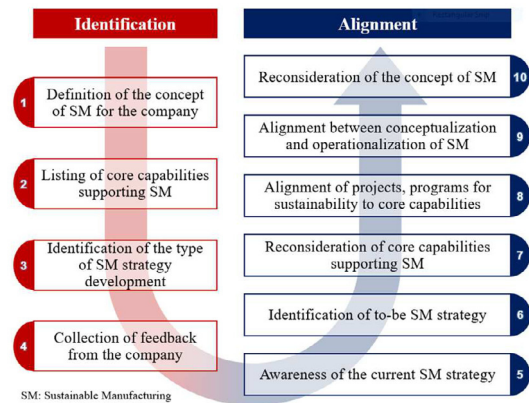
Identification

1 Definition of the concept of SM for the company

2 Listing of core capabilities supporting SM

3 Identification of the type of SM strategy development

4 Collection of feedback from the company

Alignment

Reconsideration of the concept of SM 10

Alignment between conceptualization and operationalization of SM 9

Alignment of projects, programs for sustainability to core capabilities 8

Reconsideration of core capabilities supporting SM 7

Identification of to-be SM strategy 6

Awareness of the current SM strategy 5

SM: Sustainable Manufacturing